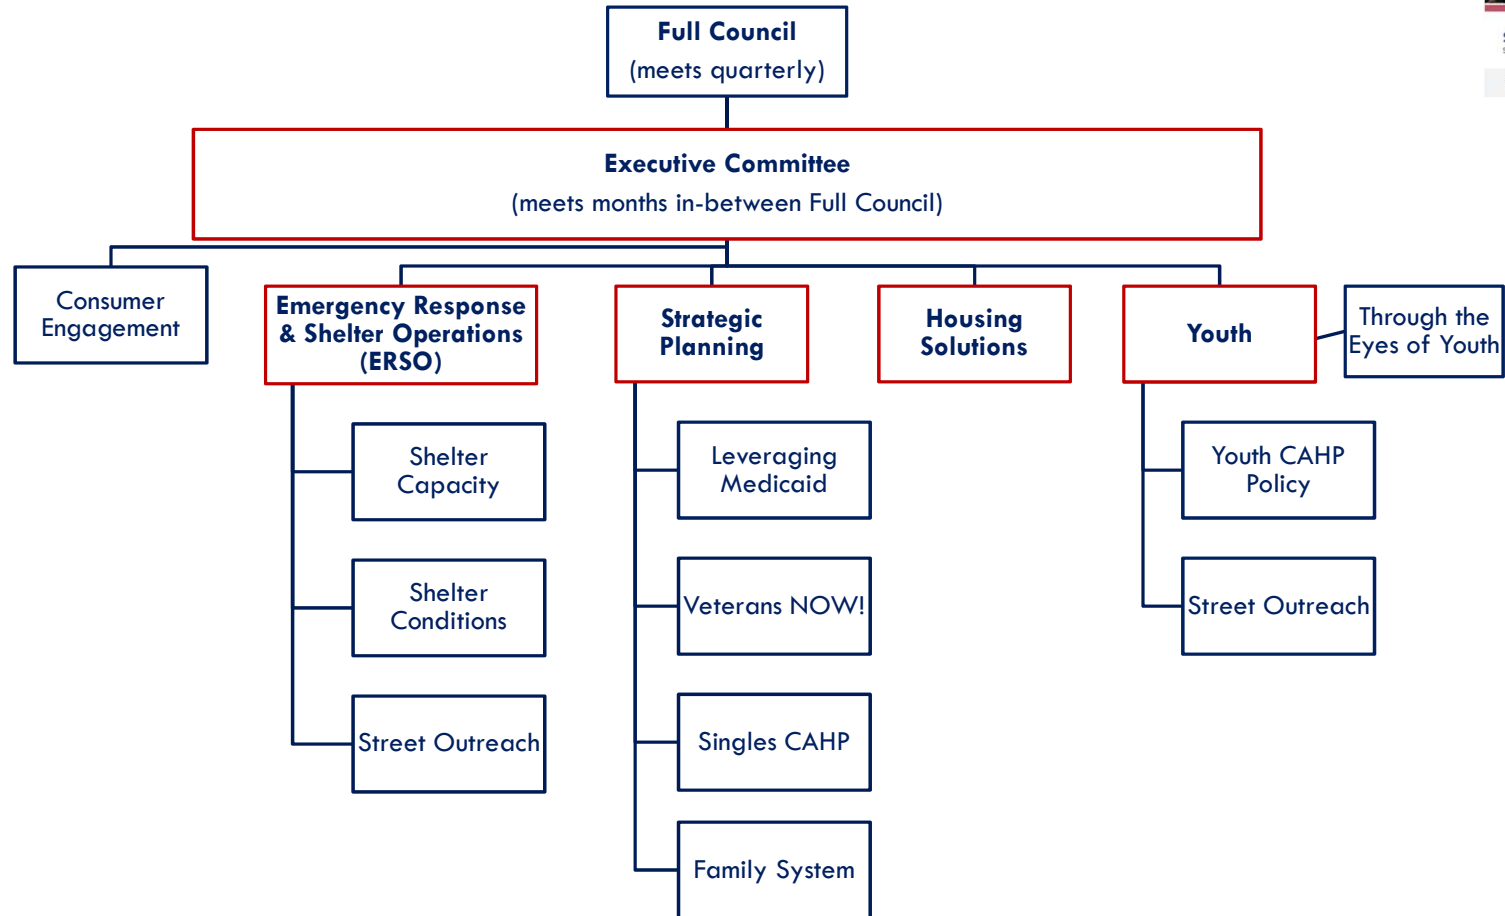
Full Council
(meets quarterly)

Executive Committee
(meets months in-between Full Council)

Consumer Engagement

Emergency Response & Shelter Operations (ERSO)

Shelter Capacity

Shelter Conditions

Street Outreach

Strategic Planning

Leveraging Medicaid

Veterans NOW!

Singles CAHP

Family System

Housing Solutions

Youth

Through the Eyes of Youth

Youth CAHP Policy

Street Outreach